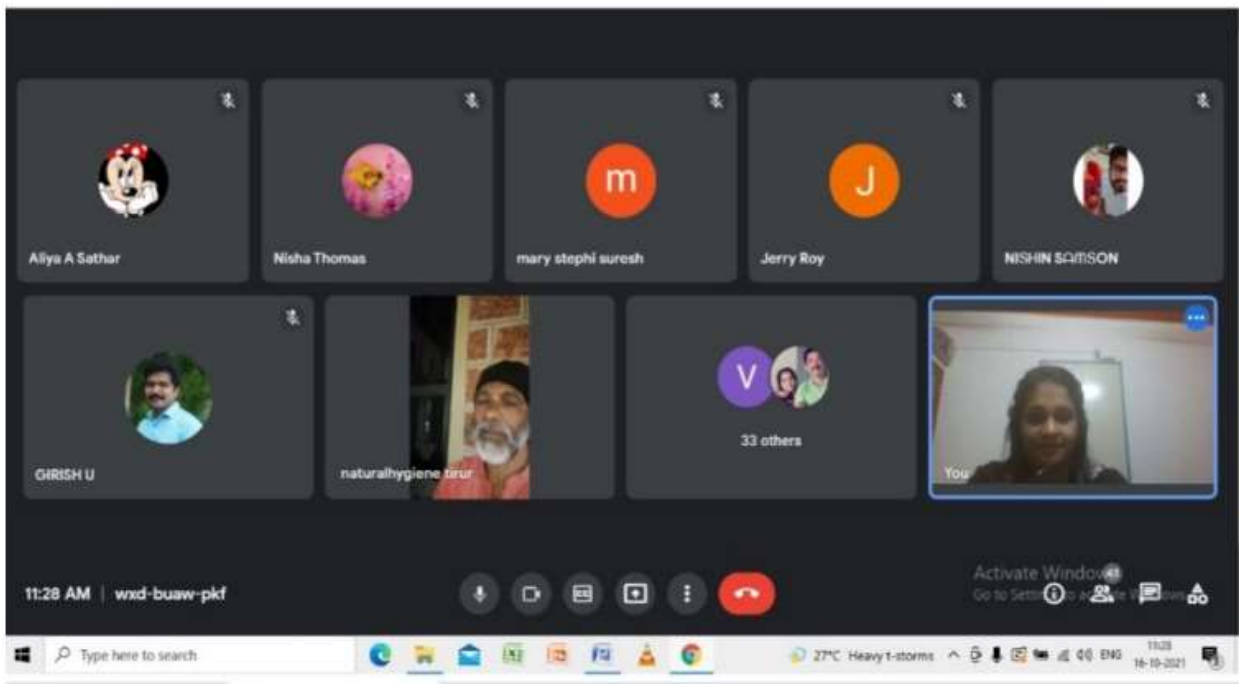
m

J

Aliya A Sathar

Nisha Thomas

mary stephi suresh

Jerry Roy

NISHIN SAMSON

V

33 others

GIRISH U

naturalhygiene tirur

You

11:28 AM | wxd-buaw-pkf

Activate Windows
Go to Settings to activate Windows.

43

Type here to search

27°C Heavy t-storms

ENG

11:28
16-10-2021